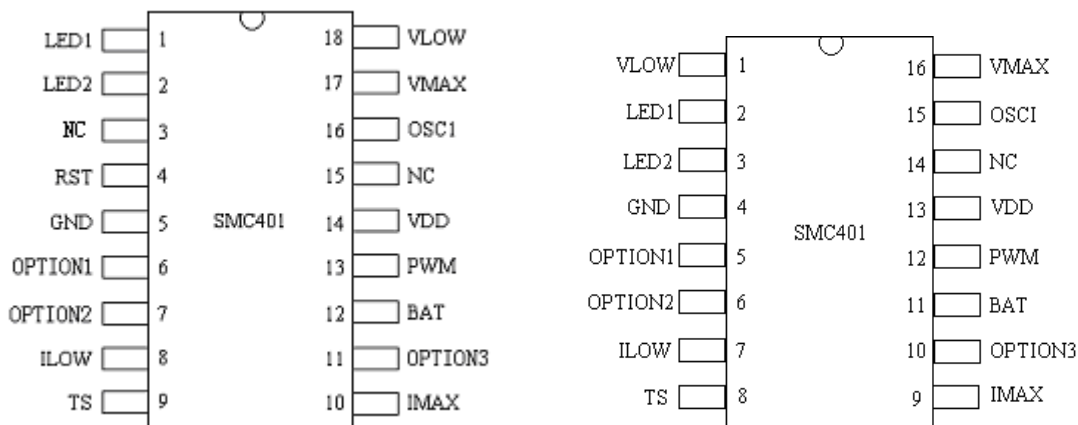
LED1 1
LED2 2
NC 3
RST 4
GND 5
OPTION1 6
OPTION2 7
ILOW 8
TS 9

SMC401

18 VLOW
17 VMAX
16 OSC1
15 NC
14 VDD
13 PWM
12 BAT
11 OPTION3
10 IMAX

VLOW 1
LED1 2
LED2 3
GND 4
OPTION1 5
OPTION2 6
ILOW 7
TS 8

SMC401

16 VMAX
15 OSCI
14 NC
13 VDD
12 PWM
11 BAT
10 OPTION3
9 IMAX